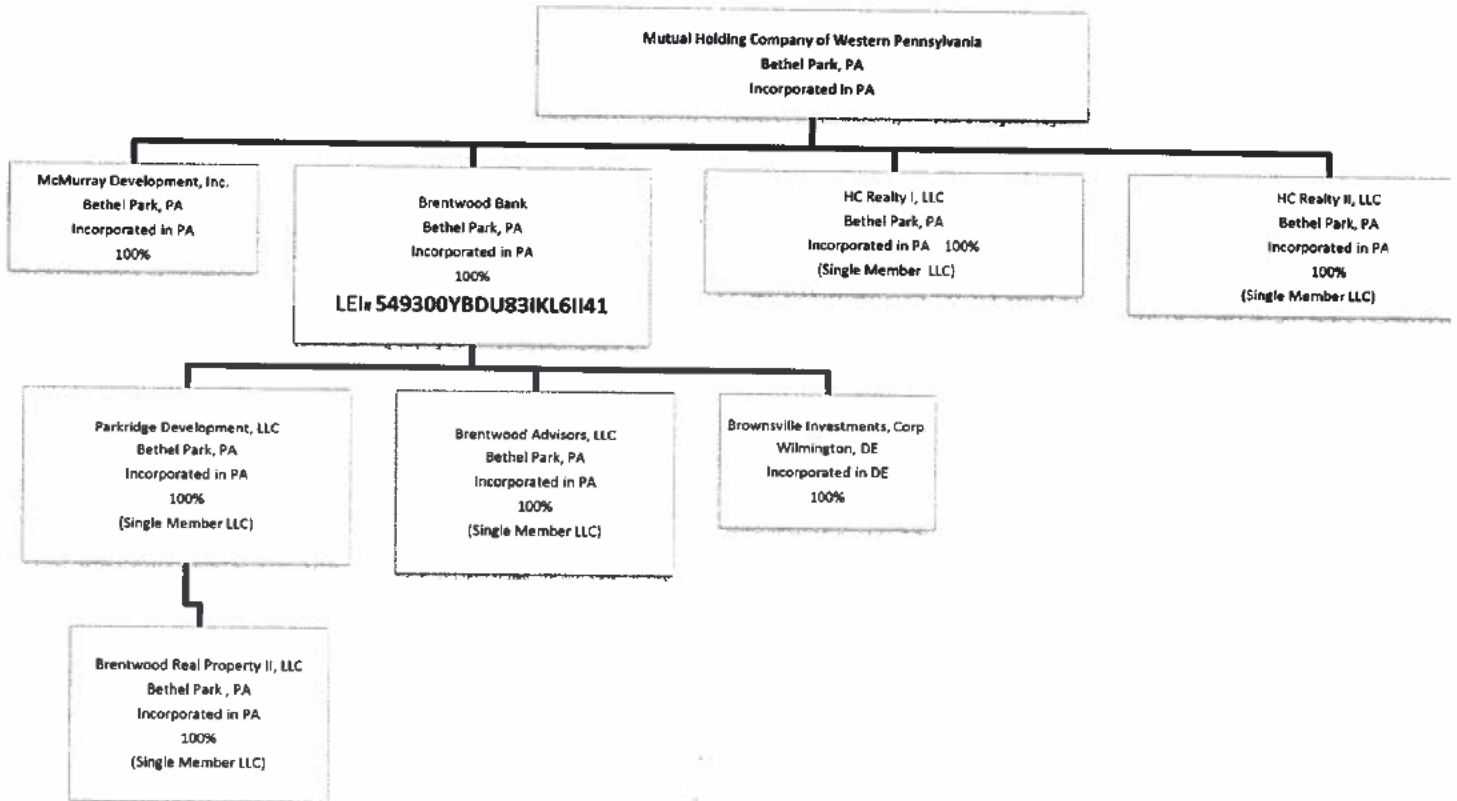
Mutual Holding Company of Western Pennsylvania
Bethel Park, PA
Incorporated in PA

McMurray Development, Inc.
Bethel Park, PA
Incorporated in PA
100%

Brentwood Bank
Bethel Park, PA
Incorporated in PA
100%
LEI# 549300YBDU83IKL6II41

HC Realty I, LLC
Bethel Park, PA
Incorporated in PA 100%
(Single Member LLC)

HC Realty II, LLC
Bethel Park, PA
Incorporated in PA
100%
(Single Member LLC)

Parkridge Development, LLC
Bethel Park, PA
Incorporated in PA
100%
(Single Member LLC)

Brentwood Advisors, LLC
Bethel Park, PA
Incorporated in PA
100%
(Single Member LLC)

Brownsville Investments, Corp
Wilmington, DE
Incorporated in DE
100%

Brentwood Real Property II, LLC
Bethel Park , PA
Incorporated in PA
100%
(Single Member LLC)